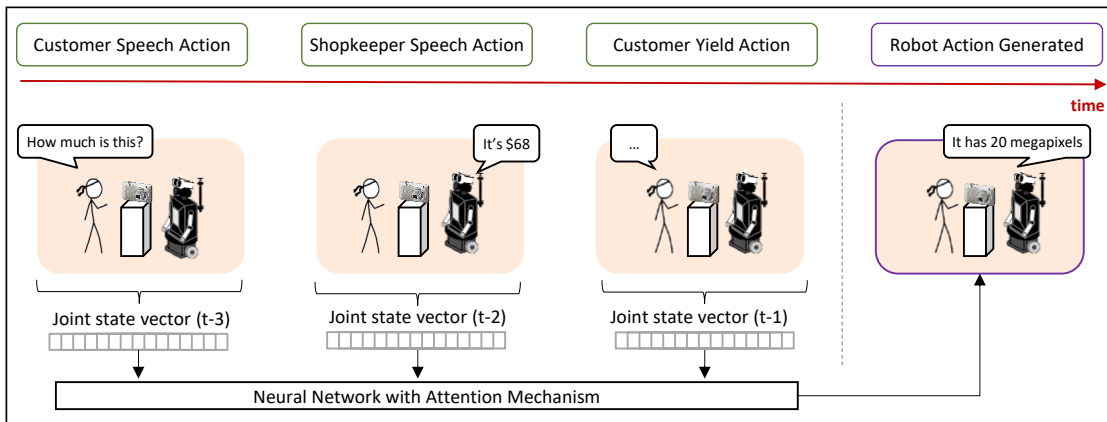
Customer Speech Action

Shopkeeper Speech Action

Customer Yield Action

Robot Action Generated

time

How much is this?

It's \$68

...

It has 20 megapixels

Joint state vector (t-3)

Joint state vector (t-2)

Joint state vector (t-1)

Neural Network with Attention Mechanism